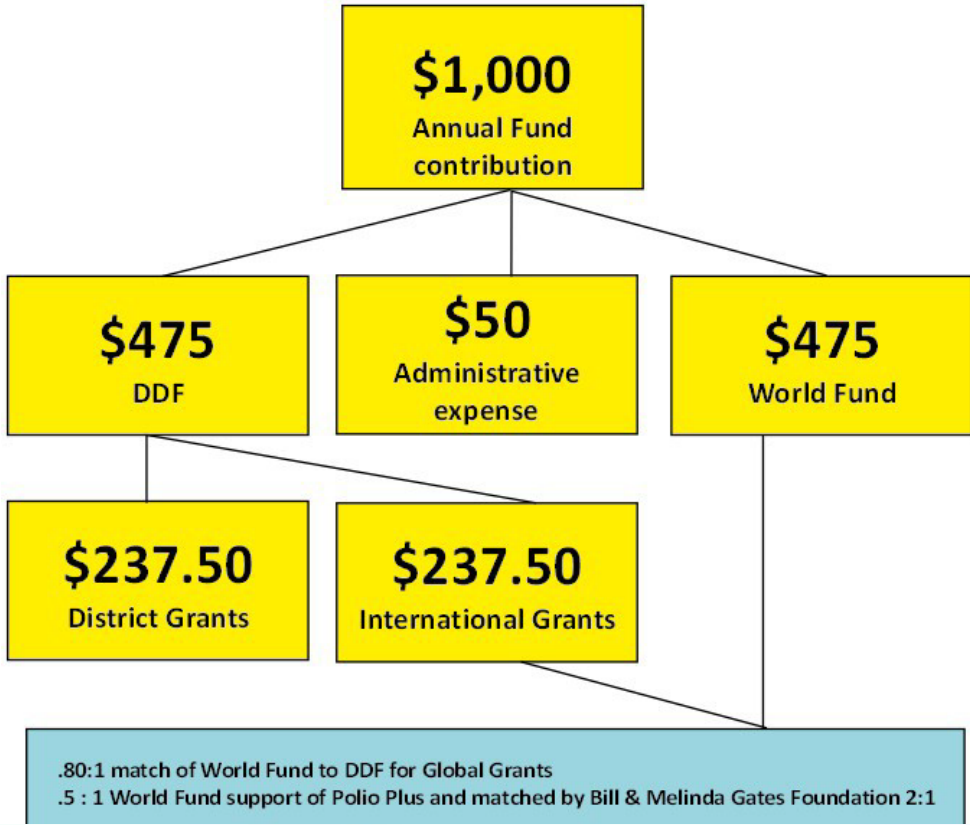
$1,000
Annual Fund contribution

$475
DDF

$50
Administrative expense

$475
World Fund

$237.50
District Grants

$237.50
International Grants

.80:1 match of World Fund to DDF for Global Grants
.5 : 1 World Fund support of Polio Plus and matched by Bill & Melinda Gates Foundation 2:1